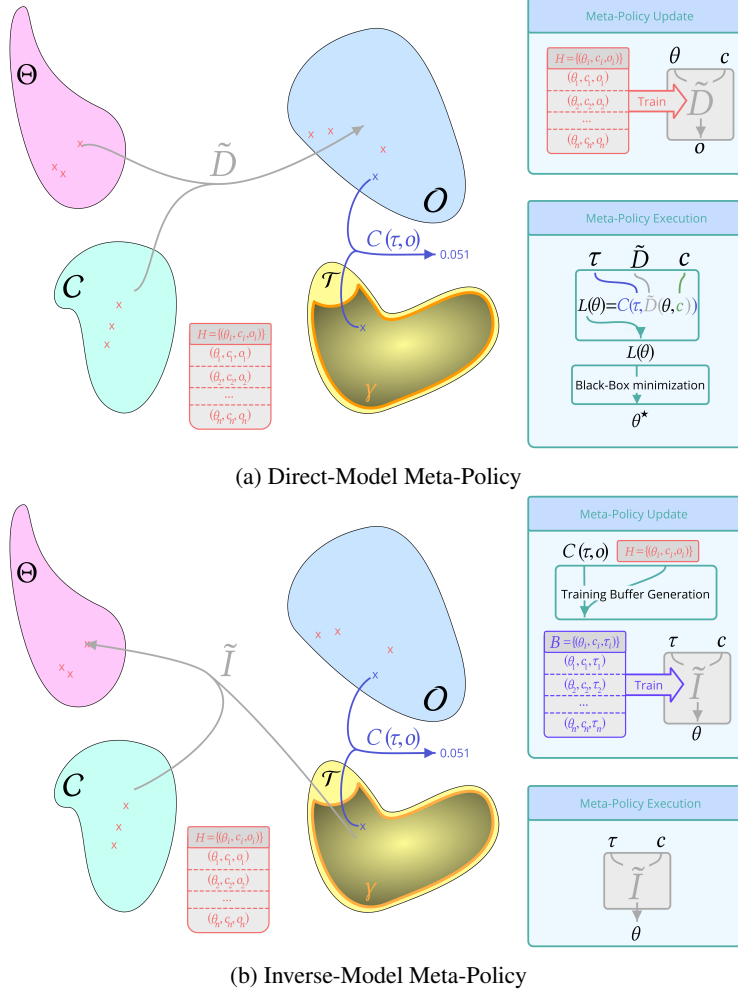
$\Theta$

$\tilde{D}$

$\mathcal{O}$

$\mathcal{C}$

$C(\tau, o)$ 0.051

$\mathcal{T}$

$\gamma$

| $H=\{(\theta_i, c_i, o_i)\}$ |
|---|
| $(\theta_1, c_1, o_1)$ |
| $(\theta_2, c_2, o_2)$ |
| ... |
| $(\theta_n, c_n, o_n)$ |

Meta-Policy Update

| $H=\{(\theta_i, c_i, o_i)\}$ |
|---|
| $(\theta_1, c_1, o_1)$ |
| $(\theta_2, c_2, o_2)$ |
| ... |
| $(\theta_n, c_n, o_n)$ |

Train

$\theta$ $c$ $\tilde{D}$ $o$

Meta-Policy Execution

$\tau$ $\tilde{D}$ $c$

$L(\theta) = C(\tau, \tilde{D}(\theta, c))$

$L(\theta)$

Black-Box minimization

$\theta^\star$

(a) Direct-Model Meta-Policy

$\Theta$

$\tilde{I}$

$\mathcal{O}$

$\mathcal{C}$

$C(\tau, o)$ 0.051

$\mathcal{T}$

$\gamma$

| $H=\{(\theta_i, c_i, o_i)\}$ |
|---|
| $(\theta_1, c_1, o_1)$ |
| $(\theta_2, c_2, o_2)$ |
| ... |
| $(\theta_n, c_n, o_n)$ |

Meta-Policy Update

$C(\tau, o)$ $H=\{(\theta_i, c_i, o_i)\}$

Training Buffer Generation

| $B=\{(\theta_i, c_i, \tau_i)\}$ |
|---|
| $(\theta_1, c_1, \tau_1)$ |
| $(\theta_2, c_2, \tau_2)$ |
| ... |
| $(\theta_n, c_n, \tau_n)$ |

Train

$\tau$ $c$ $\tilde{I}$ $\theta$

Meta-Policy Execution

$\tau$ $c$ $\tilde{I}$ $\theta$

(b) Inverse-Model Meta-Policy